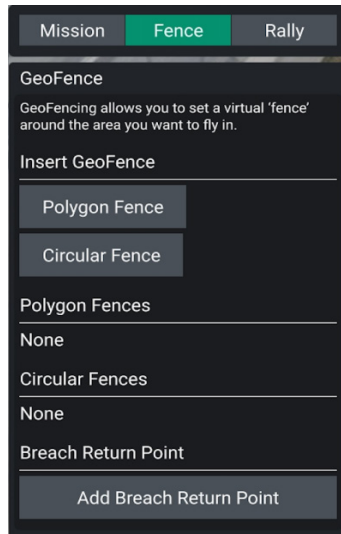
Mission
Fence
Rally

GeoFence

GeoFencing allows you to set a virtual 'fence' around the area you want to fly in.

Insert GeoFence

Polygon Fence

Circular Fence

Polygon Fences

None

Circular Fences

None

Breach Return Point

Add Breach Return Point